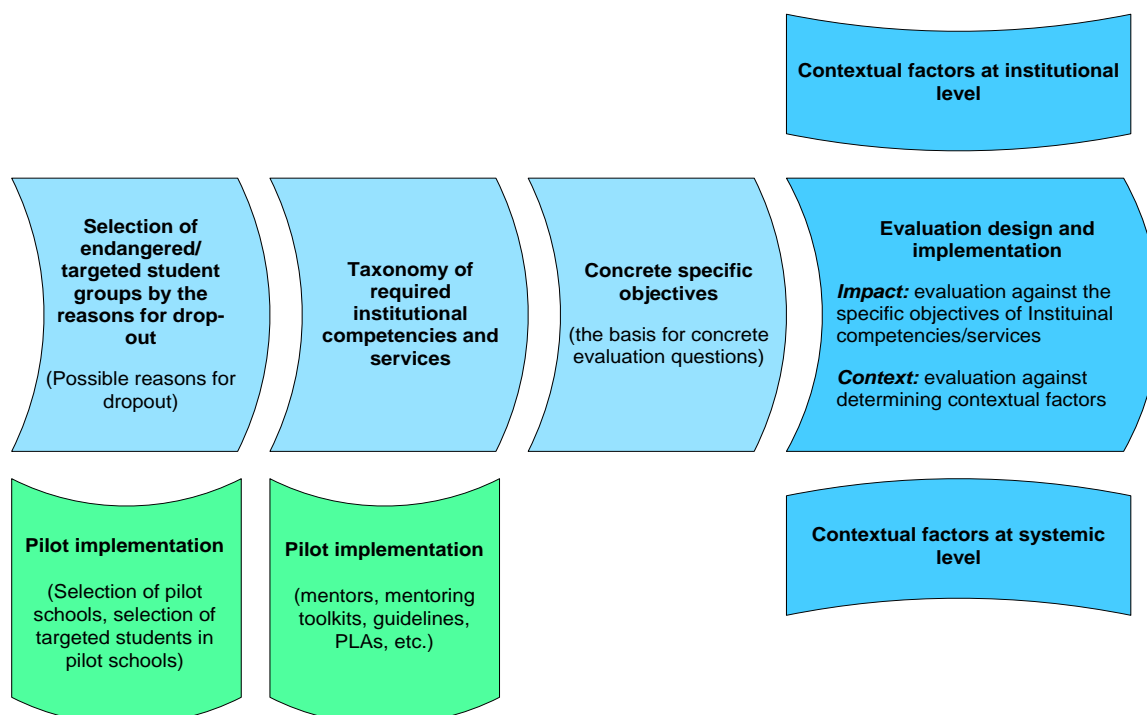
Contextual factors at institutional level

Selection of endangered/ targeted student groups by the reasons for dropout

(Possible reasons for dropout)

Taxonomy of required institutional competencies and services

Concrete specific objectives

(the basis for concrete evaluation questions)

Evaluation design and implementation

*Impact:* evaluation against the specific objectives of Instituinal competencies/services

*Context:* evaluation against determining contextual factors

Pilot implementation

(Selection of pilot schools, selection of targeted students in pilot schools)

Pilot implementation

(mentors, mentoring toolkits, guidelines, PLAs, etc.)

Contextual factors at systemic level